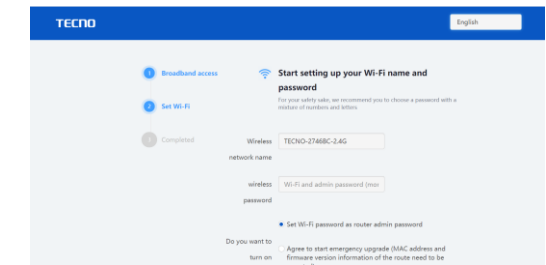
TECNO

English

1 Broadband access

2 Set Wi-Fi

3 Completed

Start setting up your Wi-Fi name and password

For your safety sake, we recommend you to choose a password with a mixture of numbers and letters

Wireless network name

TECNO-27468C-2.4G

wireless password

Wi-Fi and admin password (mor

Set Wi-Fi password as router admin password

Do you want to turn on

Agree to start emergency upgrade (MAC address and firmware version information of the route need to be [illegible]